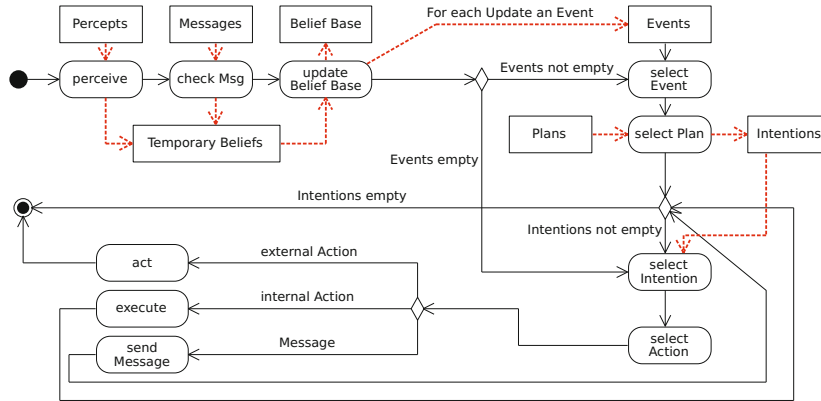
Percepts

Messages

Belief Base

For each Update an Event

Events

perceive

check Msg

update Belief Base

Events not empty

select Event

Temporary Beliefs

Plans

select Plan

Intentions

Events empty

Intentions empty

Intentions not empty

act

external Action

select Intention

execute

internal Action

send Message

Message

select Action